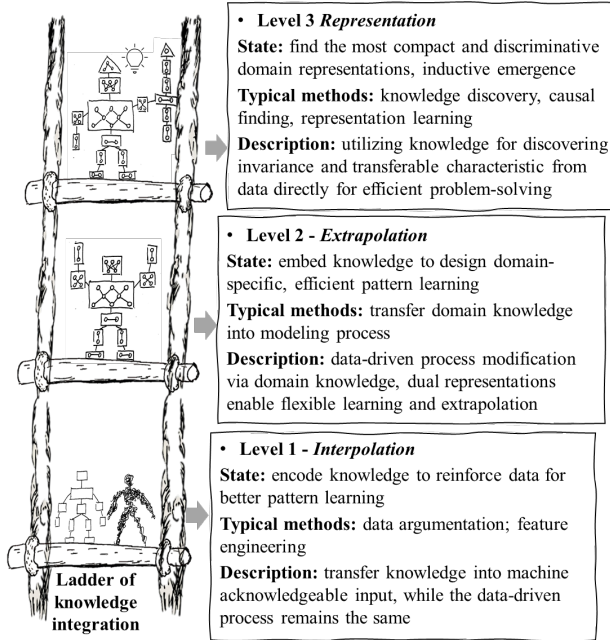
• Level 3 *Representation*

**State:** find the most compact and discriminative domain representations, inductive emergence

**Typical methods:** knowledge discovery, causal finding, representation learning

**Description:** utilizing knowledge for discovering invariance and transferable characteristic from data directly for efficient problem-solving

• Level 2 - *Extrapolation*

**State:** embed knowledge to design domain-specific, efficient pattern learning

**Typical methods:** transfer domain knowledge into modeling process

**Description:** data-driven process modification via domain knowledge, dual representations enable flexible learning and extrapolation

• Level 1 - *Interpolation*

**State:** encode knowledge to reinforce data for better pattern learning

**Typical methods:** data argumentation; feature engineering

**Description:** transfer knowledge into machine acknowledgeable input, while the data-driven process remains the same

**Ladder of knowledge integration**